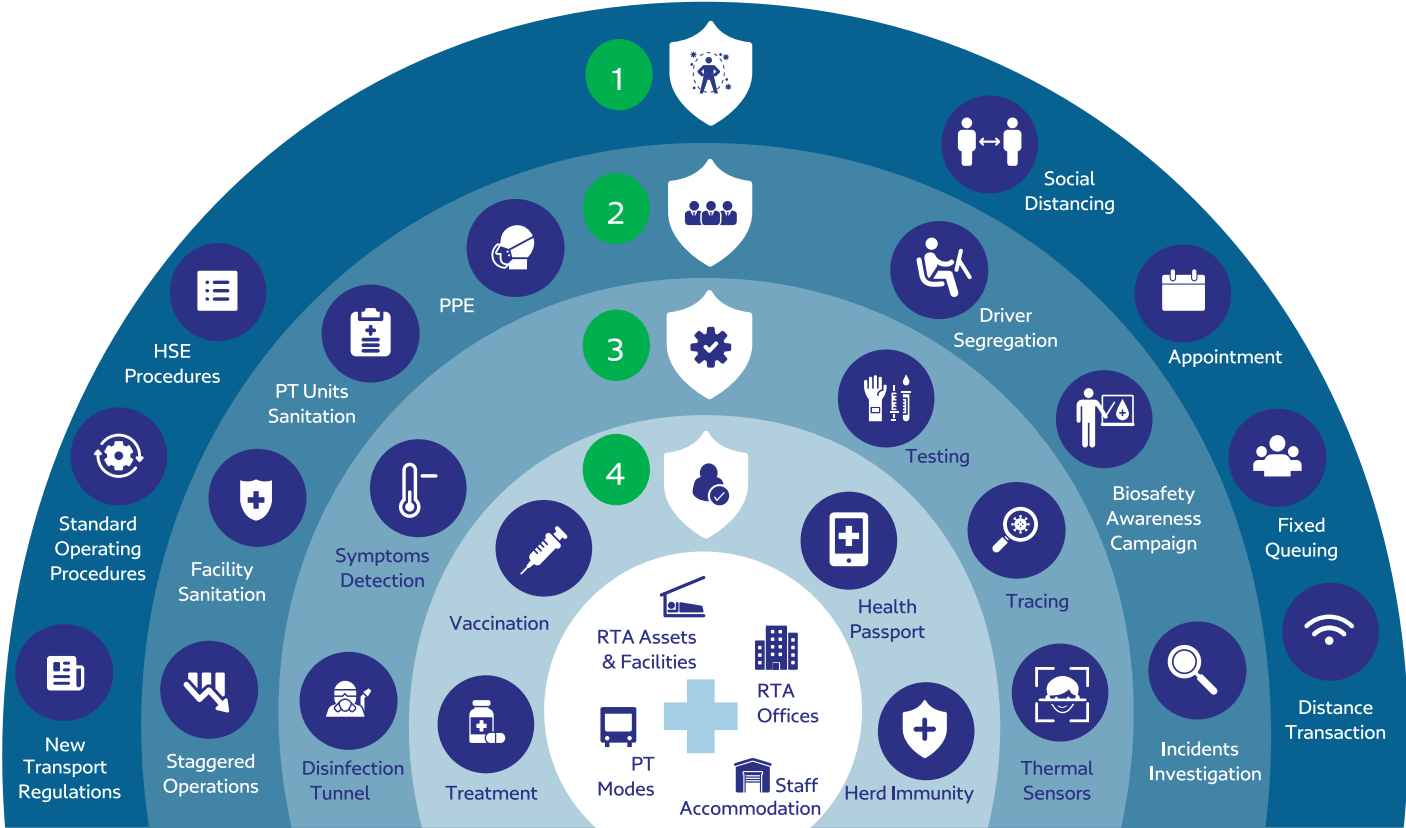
1

2

3

4

Social Distancing

Appointment

Fixed Queuing

Distance Transaction

HSE Procedures

Standard Operating Procedures

New Transport Regulations

PPE

PT Units Sanitation

Facility Sanitation

Staggered Operations

Driver Segregation

Biosafety Awareness Campaign

Incidents Investigation

Testing

Tracing

Thermal Sensors

Symptoms Detection

Disinfection Tunnel

Vaccination

Treatment

Health Passport

Herd Immunity

RTA Assets & Facilities

RTA Offices

PT Modes

Staff Accommodation